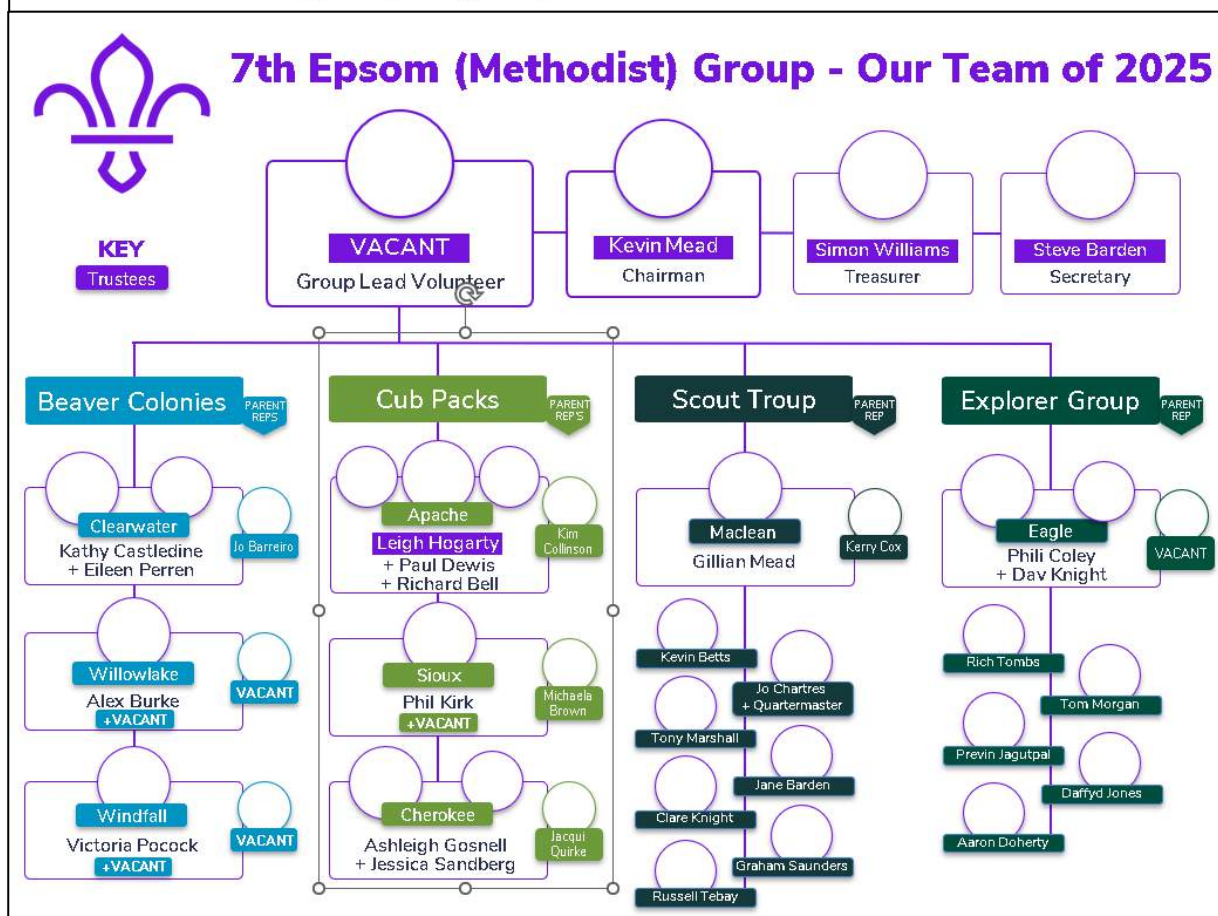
7th Epsom (Methodist) Group - Our Team of 2025

KEY
Trustees

VACANT
Group Lead Volunteer

Kevin Mead
Chairman

Simon Williams
Treasurer

Steve Barden
Secretary

Beaver Colonies
PARENT REPS

Clearwater
Kathy Castledine
+ Eileen Perren

Jo Barreiro

Willowlake
Alex Burke
+VACANT

VACANT

Windfall
Victoria Pocock
+VACANT

VACANT

Cub Packs
PARENT REPS

Apache
Leigh Hogarty
+ Paul Dewis
+ Richard Bell

Kim Collinson

Sioux
Phil Kirk
+VACANT

Michaela Brown

Cherokee
Ashleigh Gosnell
+ Jessica Sandberg

Jacqui Quirke

Scout Troup
PARENT REP

Maclean
Gillian Mead

Kerry Cox

Kevin Betts
Jo Chartres
+ Quartermaster
Tony Marshall
Jane Barden
Clare Knight
Graham Saunders
Russell Tebay

Explorer Group
PARENT REP

Eagle
Phili Coley
+ Dav Knight

VACANT

Rich Tombs
Tom Morgan
Previn Jagutpal
Daffyd Jones
Aaron Doherty